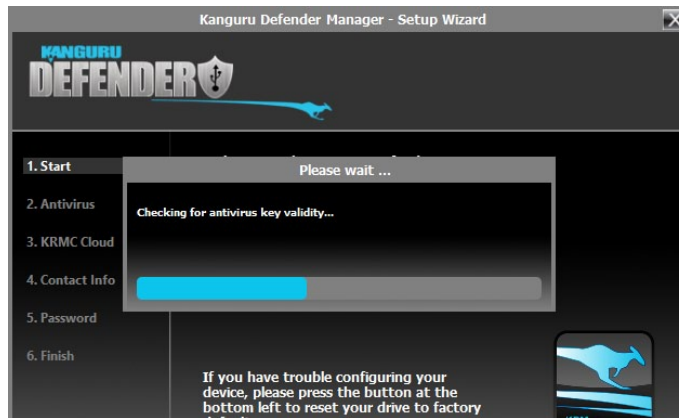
Kanguru Defender Manager - Setup Wizard

KANGURU
DEFENDER

1. Start
2. Antivirus
3. KRMC Cloud
4. Contact Info
5. Password
6. Finish

Please wait ...

Checking for antivirus key validity...

If you have trouble configuring your device, please press the button at the bottom left to reset your drive to factory